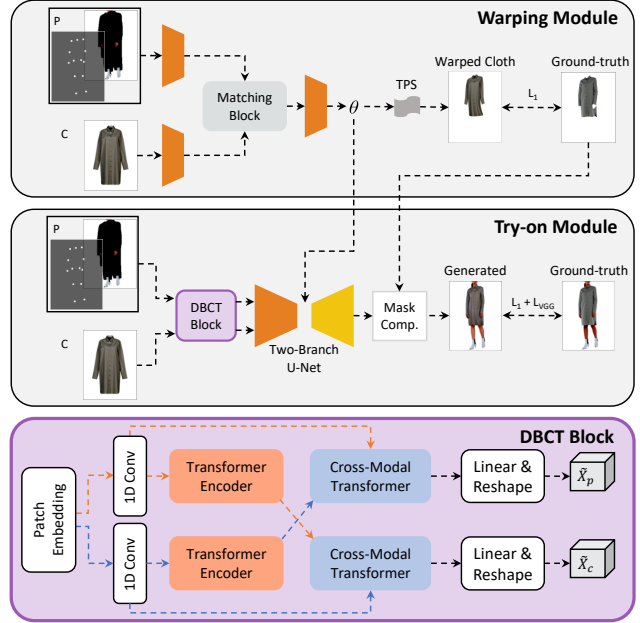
Warping Module

P

C

Matching Block

$\theta$

TPS

Warped Cloth

Ground-truth

$L_1$

Try-on Module

P

C

DBCT Block

Two-Branch U-Net

Mask Comp.

Generated

Ground-truth

$L_1 + L_{VGG}$

DBCT Block

Patch Embedding

1D Conv

1D Conv

Transformer Encoder

Transformer Encoder

Cross-Modal Transformer

Cross-Modal Transformer

Linear & Reshape

Linear & Reshape

$\tilde{X}_p$

$\tilde{X}_c$